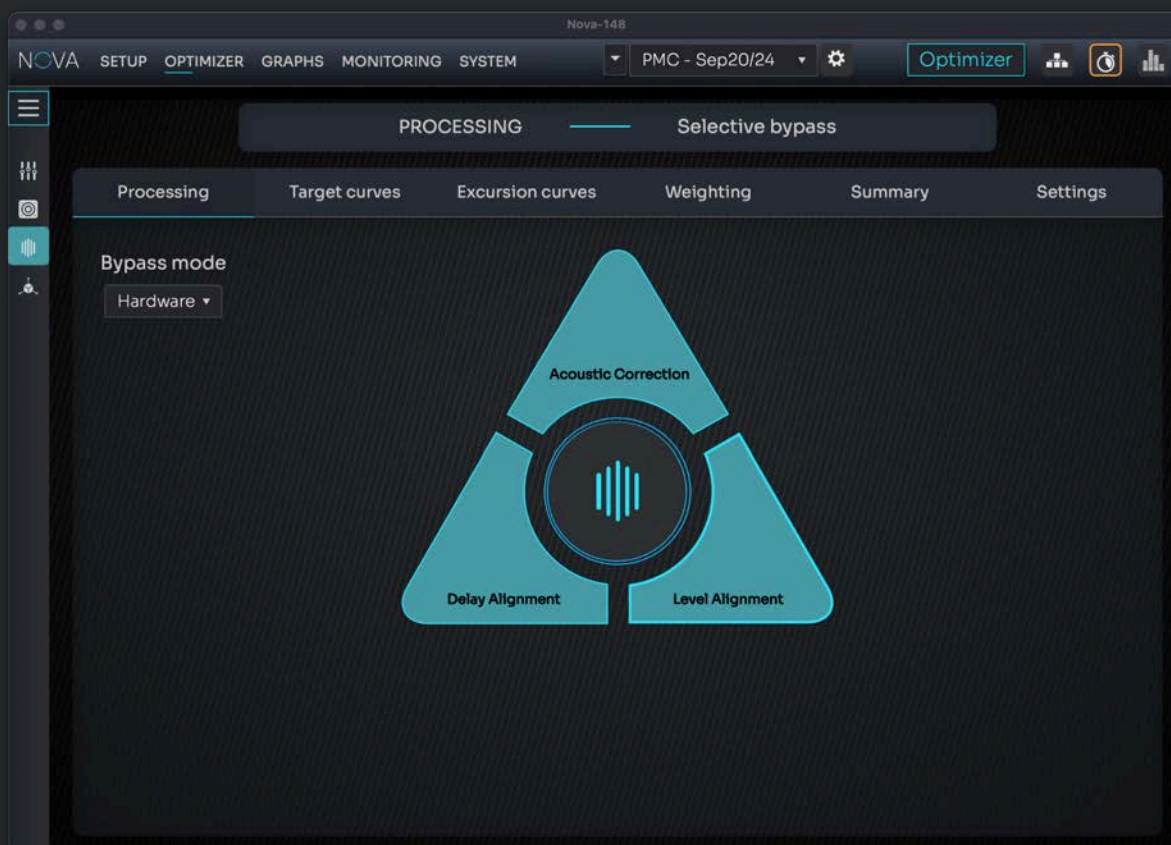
Nova-148

NOVA SETUP OPTIMIZER GRAPHS MONITORING SYSTEM

PMC - Sep20/24

Optimizer

PROCESSING

Selective bypass

Processing
Target curves
Excursion curves
Weighting
Summary
Settings

Bypass mode

Hardware

Acoustic Correction

Delay Alignment

Level Alignment